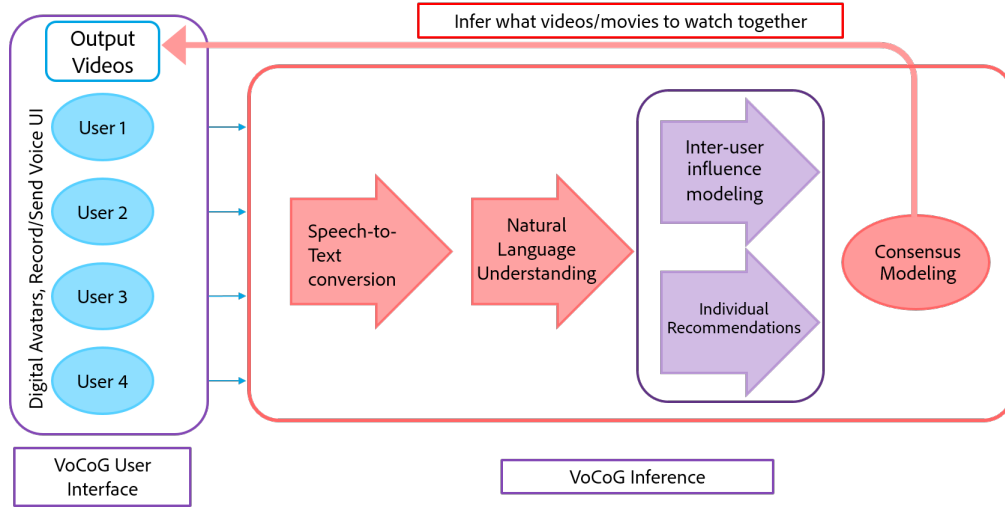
Infer what videos/movies to watch together

Output Videos

Digital Avatars, Record/Send Voice UI

User 1

User 2

User 3

User 4

Speech-to-Text conversion

Natural Language Understanding

Inter-user influence modeling

Individual Recommendations

Consensus Modeling

VoCoG User Interface

VoCoG Inference